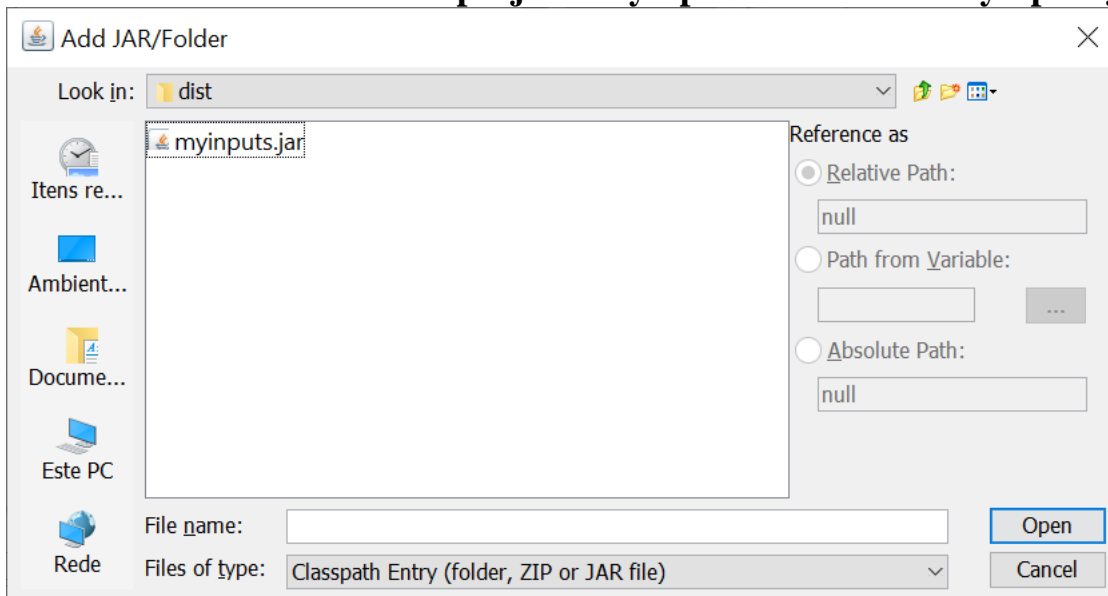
Add JAR/Folder

Look in: dist

Itens re...

Ambient...

Docume...

Este PC

Rede

myinputs.jar

Reference as

Relative Path:

null

Path from Variable:

...

Absolute Path:

null

File name:

Files of type: Classpath Entry (folder, ZIP or JAR file)

Open

Cancel